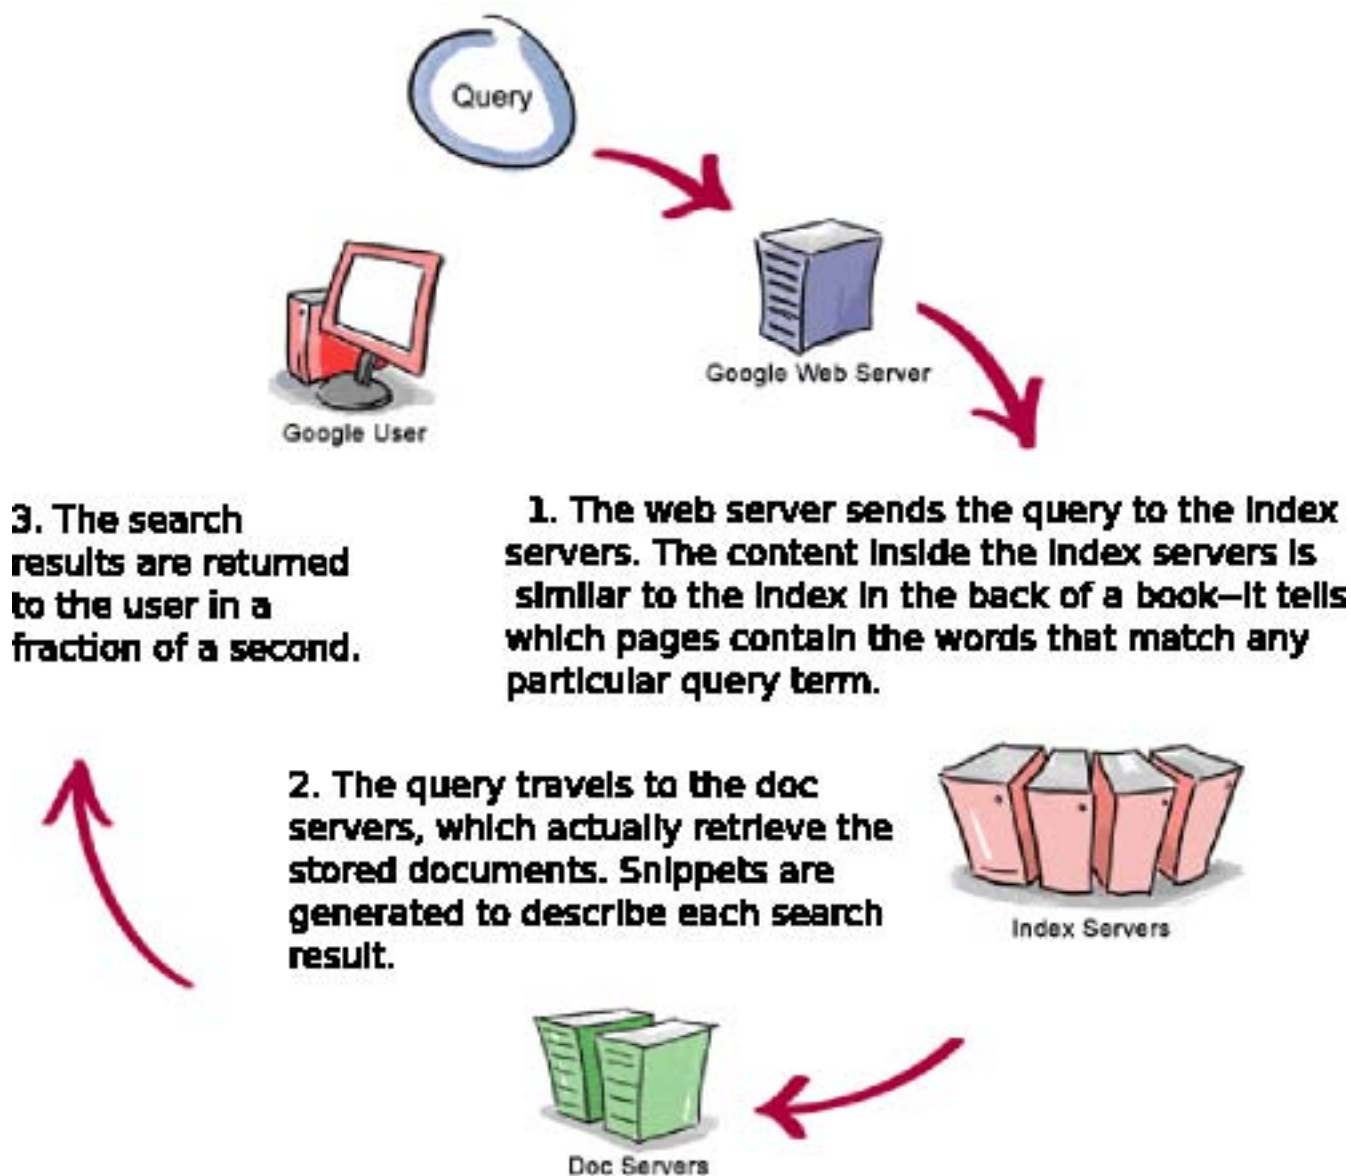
Query

Google Web Server

Google User

3. The search results are returned to the user in a fraction of a second.

1. The web server sends the query to the index servers. The content inside the index servers is similar to the index in the back of a book—it tells which pages contain the words that match any particular query term.

2. The query travels to the doc servers, which actually retrieve the stored documents. Snippets are generated to describe each search result.

Index Servers

Doc Servers